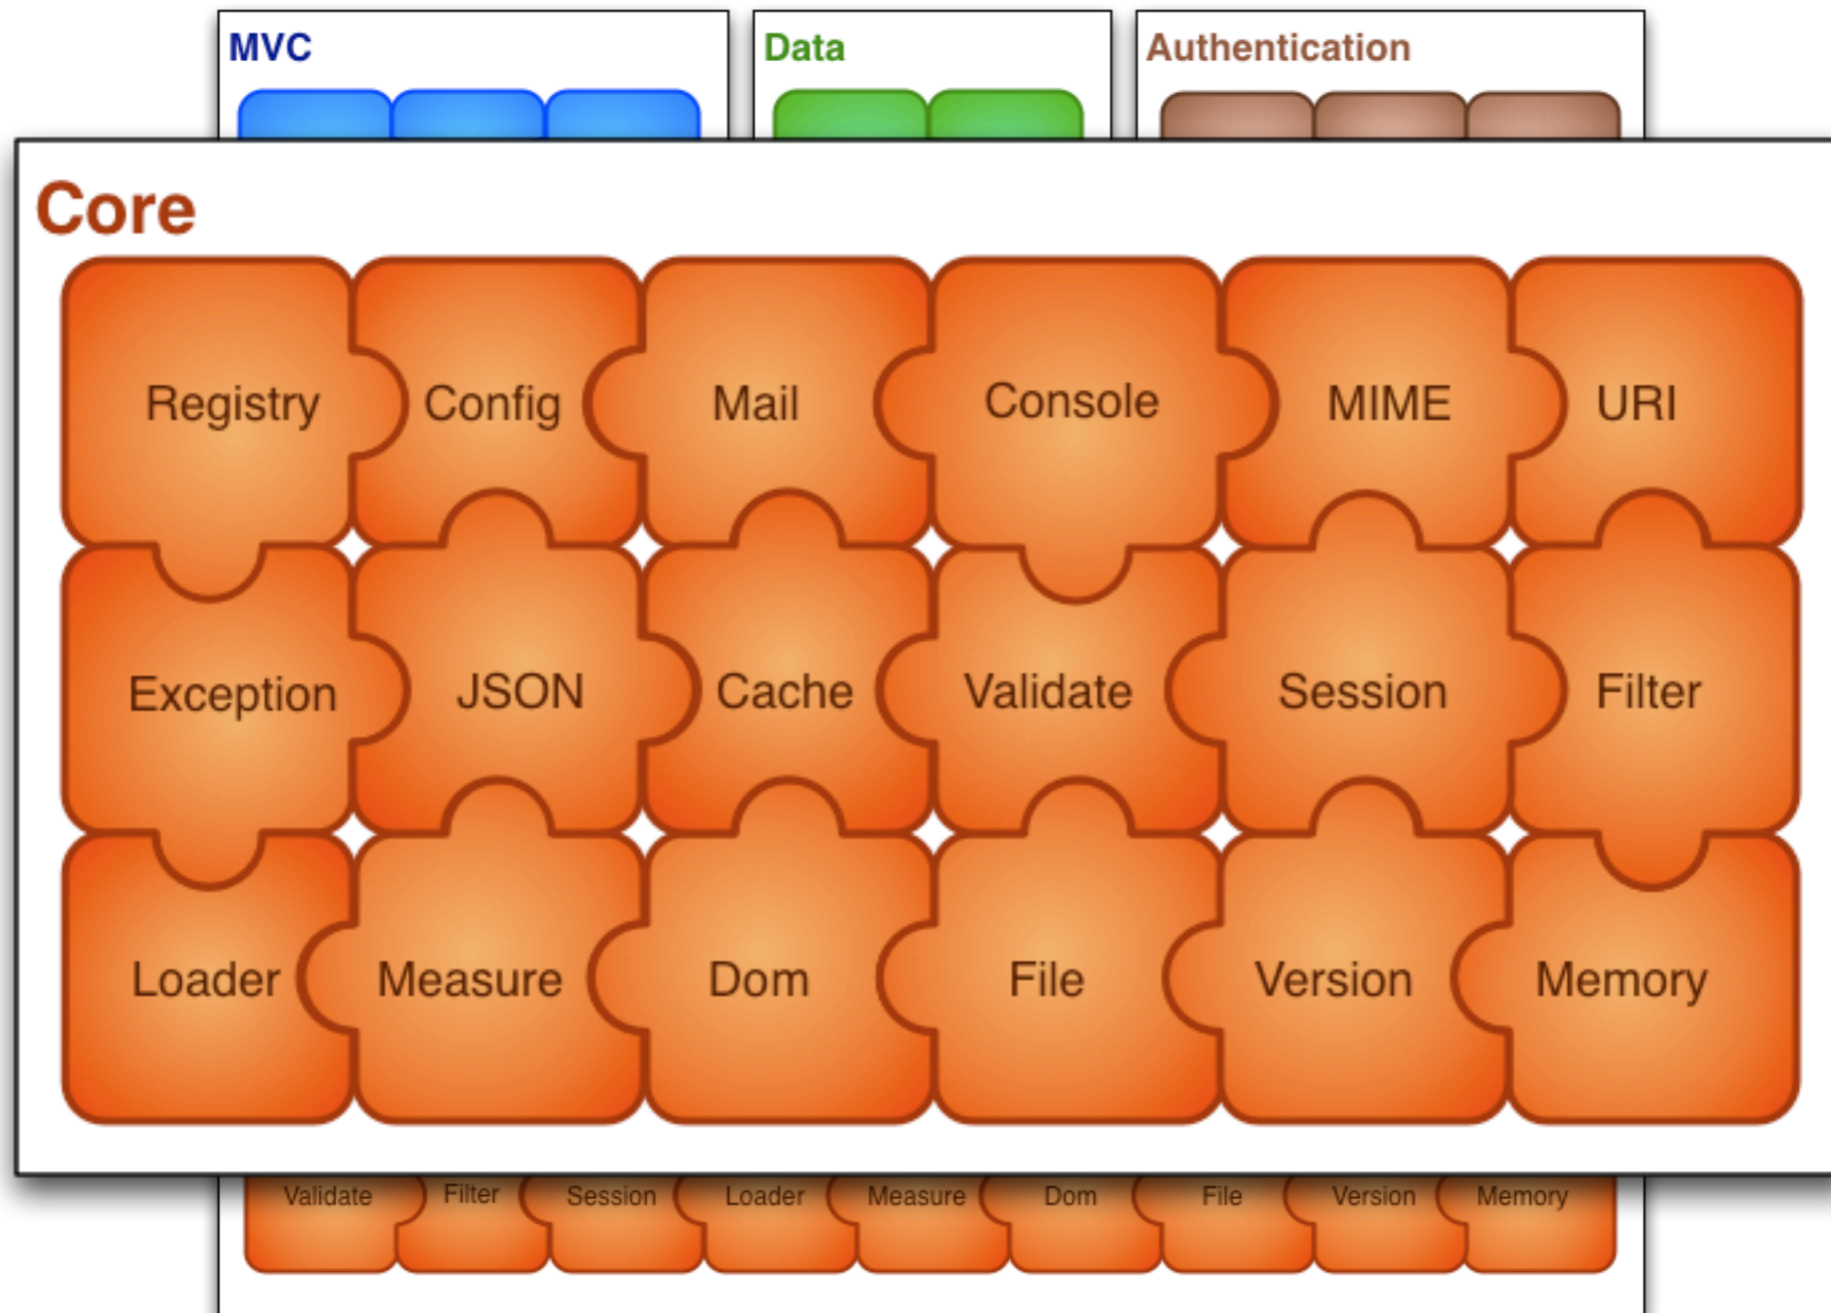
MVC

Data

Authentication

Core

Registry Config Mail Console MIME URI

Exception JSON Cache Validate Session Filter

Loader Measure Dom File Version Memory

Validate Filter Session Loader Measure Dom File Version Memory